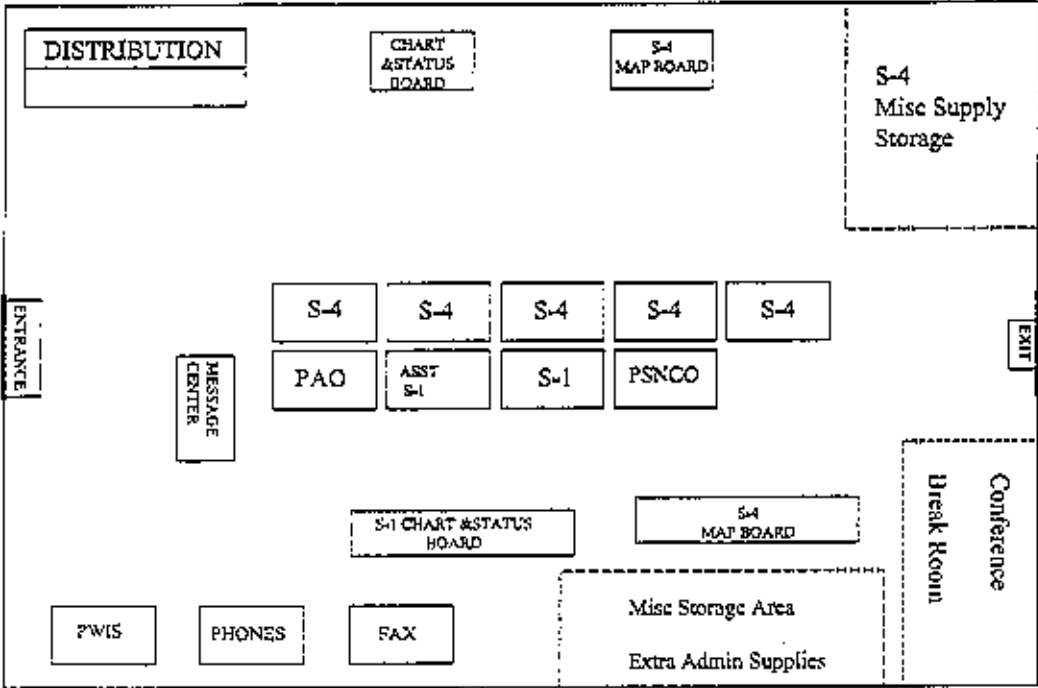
DISTRIBUTION

CHART &STATUS BOARD

S-4 MAP BOARD

S-4 Misc Supply Storage

ENTRANCE

S-4

S-4

S-4

S-4

S-4

EXIT

MESSAGE CENTER

PAO

ASST S-1

S-1

PSNCO

Conference Break Room

S-1 CHART &STATUS BOARD

S-4 MAP BOARD

Misc Storage Area

Extra Admin Supplies

PWIS

PHONES

FAX